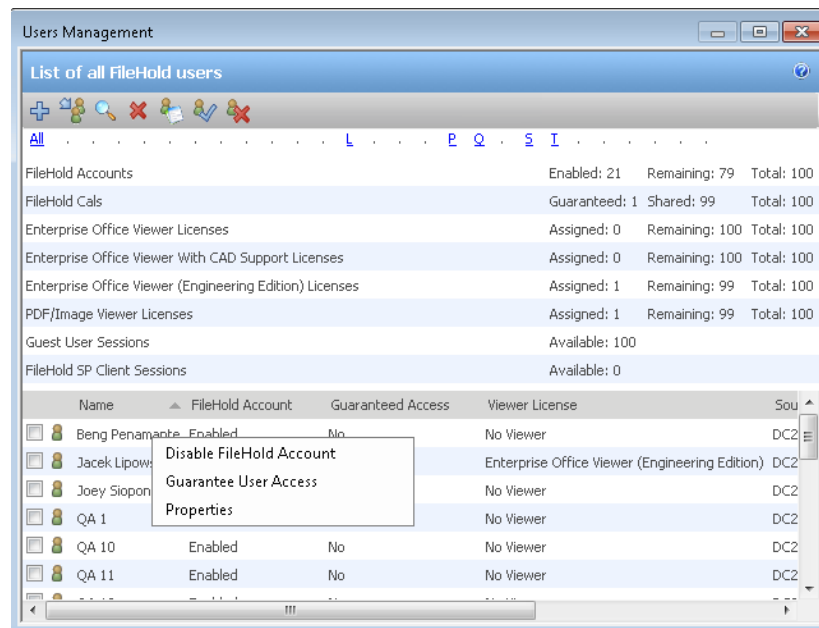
Users Management

List of all FileHold users

All . . . . . . . . . . L . . . P Q . S T . . . . . .

| | | | |
|---|---|---|---|
| FileHold Accounts | Enabled: 21 | Remaining: 79 | Total: 100 |
| FileHold Cals | Guaranteed: 1 | Shared: 99 | Total: 100 |
| Enterprise Office Viewer Licenses | Assigned: 0 | Remaining: 100 | Total: 100 |
| Enterprise Office Viewer With CAD Support Licenses | Assigned: 0 | Remaining: 100 | Total: 100 |
| Enterprise Office Viewer (Engineering Edition) Licenses | Assigned: 1 | Remaining: 99 | Total: 100 |
| PDF/Image Viewer Licenses | Assigned: 1 | Remaining: 99 | Total: 100 |
| Guest User Sessions | Available: 100 | | |
| FileHold SP Client Sessions | Available: 0 | | |

| Name | FileHold Account | Guaranteed Access | Viewer License | Sou |
|---|---|---|---|---|
| Beng Penamante | Enabled | No | No Viewer | DC2 |
| Jacek Lipows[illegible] | | | Enterprise Office Viewer (Engineering Edition) | DC2 |
| Joey Siopon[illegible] | | | No Viewer | DC2 |
| QA 1 | | | No Viewer | DC2 |
| QA 10 | Enabled | No | No Viewer | DC2 |
| QA 11 | Enabled | No | No Viewer | DC2 |

Disable FileHold Account
Guarantee User Access
Properties